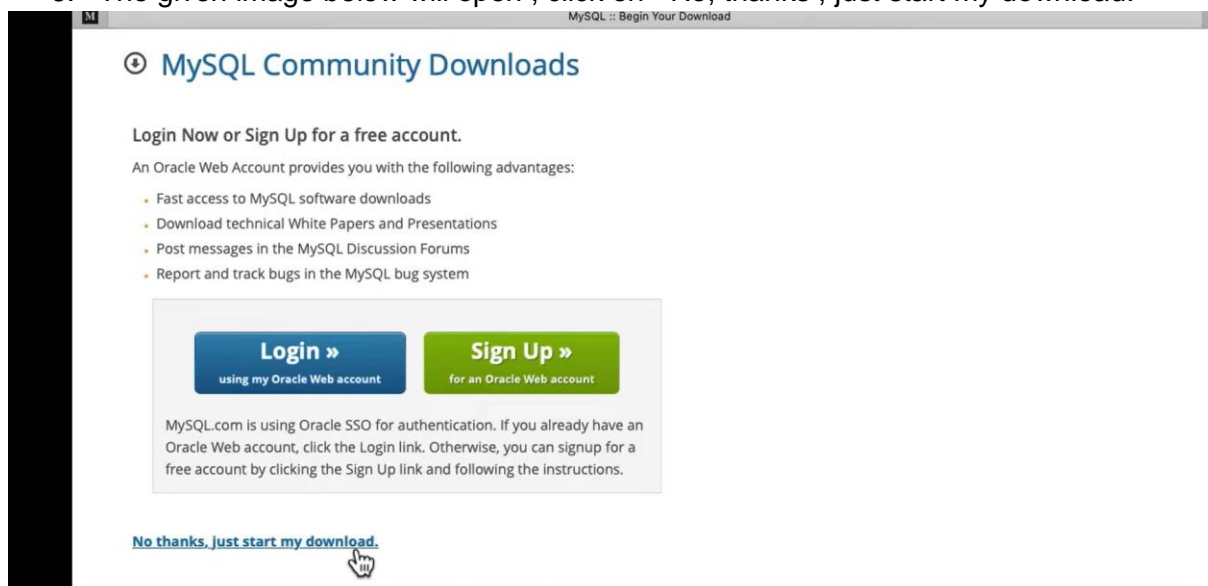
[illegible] The given image below will open , click on "No, thanks , just start my download."

MySQL :: Begin Your Download

MySQL Community Downloads

Login Now or Sign Up for a free account.

An Oracle Web Account provides you with the following advantages:

- Fast access to MySQL software downloads
- Download technical White Papers and Presentations
- Post messages in the MySQL Discussion Forums
- Report and track bugs in the MySQL bug system

Login »
using my Oracle Web account

Sign Up »
for an Oracle Web account

MySQL.com is using Oracle SSO for authentication. If you already have an Oracle Web account, click the Login link. Otherwise, you can signup for a free account by clicking the Sign Up link and following the instructions.

No thanks, just start my download.